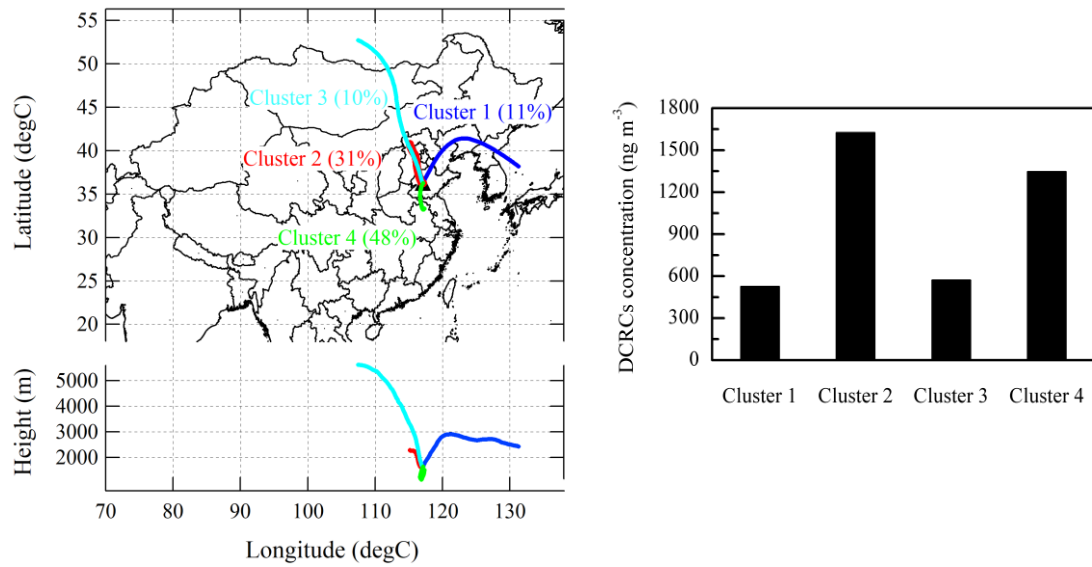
55
50
45
40
35
30
25
20
Latitude (degC)
Cluster 3 (10%)
Cluster 1 (11%)
Cluster 2 (31%)
Cluster 4 (48%)
5000
4000
3000
2000
Height (m)
70 80 90 100 110 120 130
Longitude (degC)

1800
1500
1200
900
600
300
0
DCRCs concentration (ng m$^{-3}$)
Cluster 1 Cluster 2 Cluster 3 Cluster 4